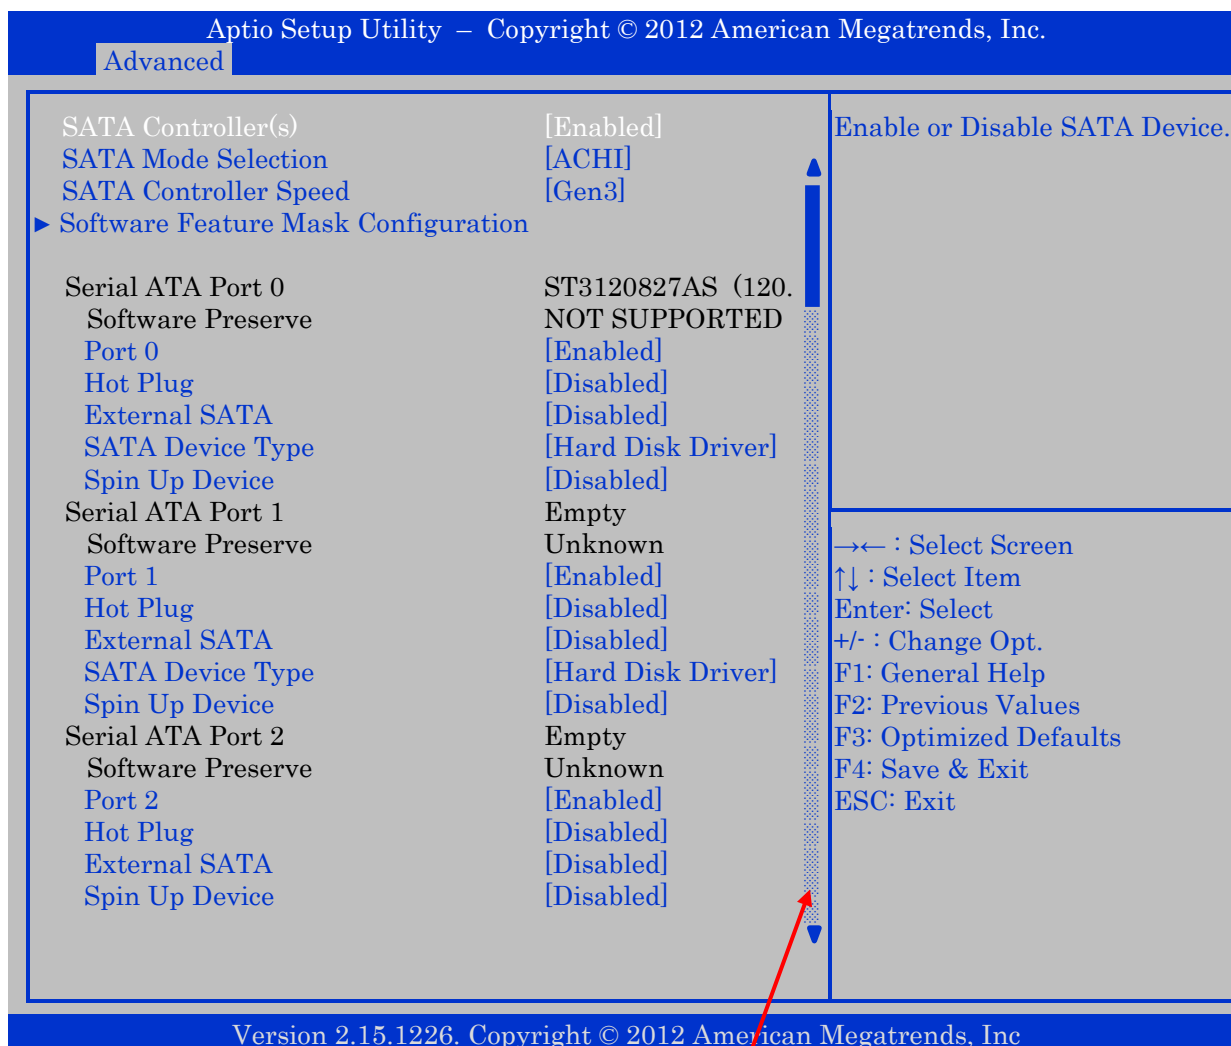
Aptio Setup Utility – Copyright © 2012 American Megatrends, Inc.
Advanced

| | |
|---|---|
| SATA Controller(s) | [Enabled] |
| SATA Mode Selection | [ACHI] |
| SATA Controller Speed | [Gen3] |
| ► Software Feature Mask Configuration | |
| Serial ATA Port 0 | ST3120827AS (120. |
| Software Preserve | NOT SUPPORTED |
| Port 0 | [Enabled] |
| Hot Plug | [Disabled] |
| External SATA | [Disabled] |
| SATA Device Type | [Hard Disk Driver] |
| Spin Up Device | [Disabled] |
| Serial ATA Port 1 | Empty |
| Software Preserve | Unknown |
| Port 1 | [Enabled] |
| Hot Plug | [Disabled] |
| External SATA | [Disabled] |
| SATA Device Type | [Hard Disk Driver] |
| Spin Up Device | [Disabled] |
| Serial ATA Port 2 | Empty |
| Software Preserve | Unknown |
| Port 2 | [Enabled] |
| Hot Plug | [Disabled] |
| External SATA | [Disabled] |
| Spin Up Device | [Disabled] |

Enable or Disable SATA Device.

→← : Select Screen
↑↓ : Select Item
Enter: Select
+/- : Change Opt.
F1: General Help
F2: Previous Values
F3: Optimized Defaults
F4: Save & Exit
ESC: Exit

Version 2.15.1226. Copyright © 2012 American Megatrends, Inc